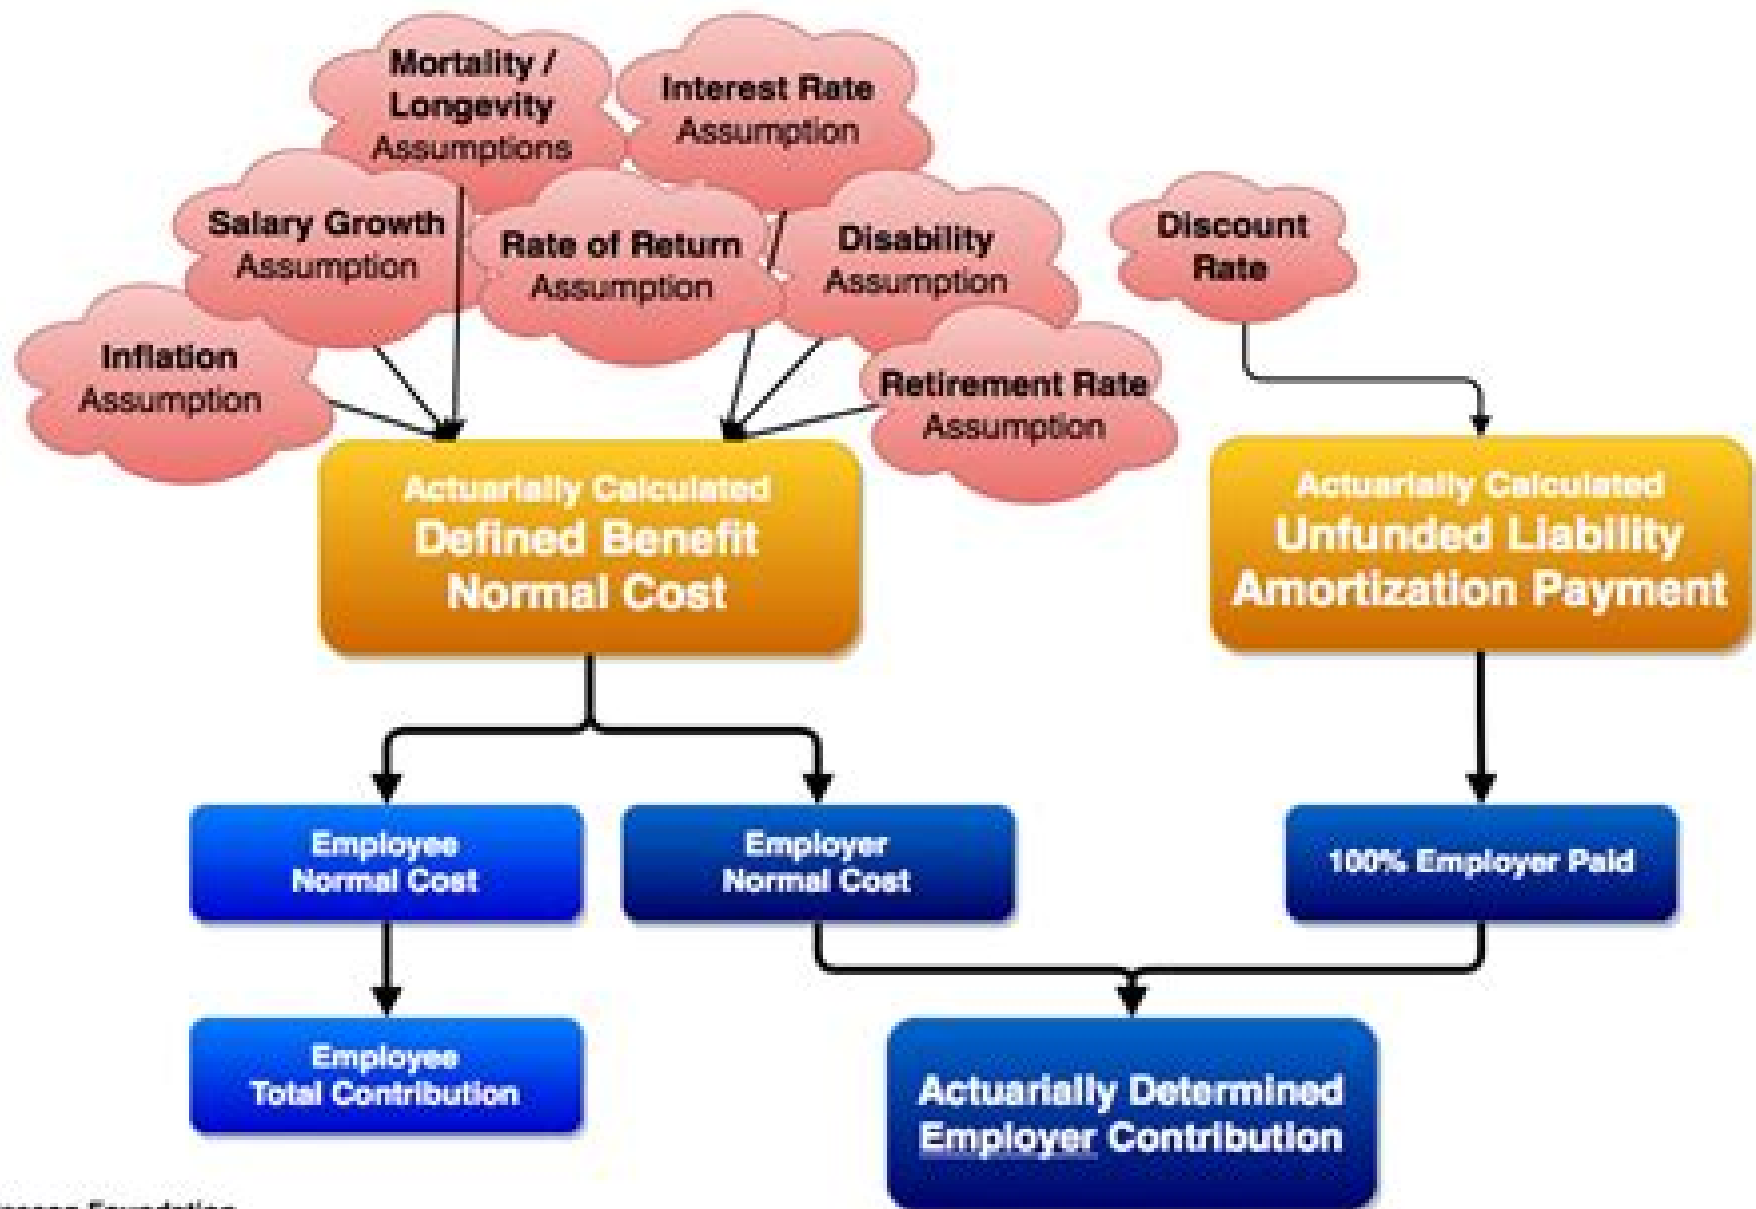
Mortality / Longevity Assumptions

Interest Rate Assumption

Salary Growth Assumption

Rate of Return Assumption

Disability Assumption

Discount Rate

Inflation Assumption

Retirement Rate Assumption

Actuarially Calculated
Defined Benefit Normal Cost

Actuarially Calculated
Unfunded Liability Amortization Payment

Employee Normal Cost

Employer Normal Cost

100% Employer Paid

Employee Total Contribution

Actuarially Determined Employer Contribution

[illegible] Foundation